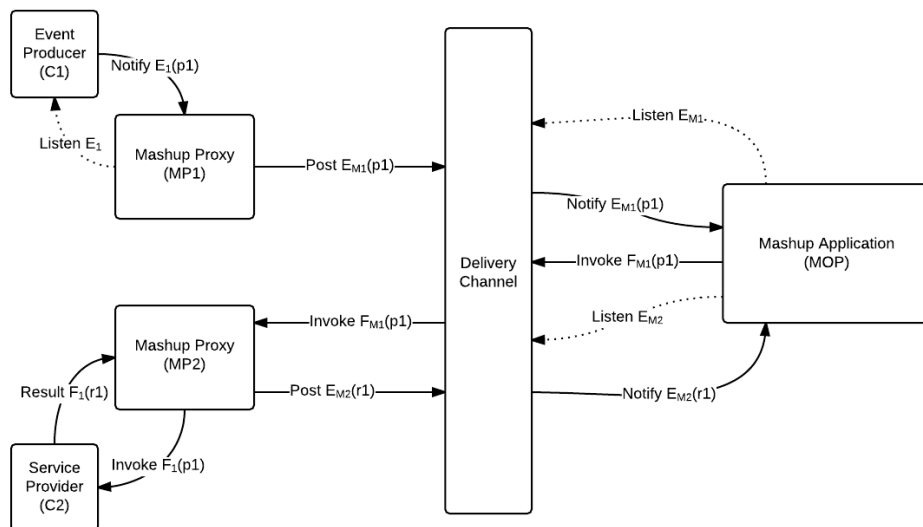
Event Producer (C1)

Notify $E_1$(p1)

Listen $E_1$

Mashup Proxy (MP1)

Post $E_{M1}$(p1)

Delivery Channel

Listen $E_{M1}$

Notify $E_{M1}$(p1)

Mashup Application (MOP)

Invoke $F_{M1}$(p1)

Listen $E_{M2}$

Invoke $F_{M1}$(p1)

Mashup Proxy (MP2)

Post $E_{M2}$(r1)

Notify $E_{M2}$(r1)

Result $F_1$(r1)

Service Provider (C2)

Invoke $F_1$(p1)